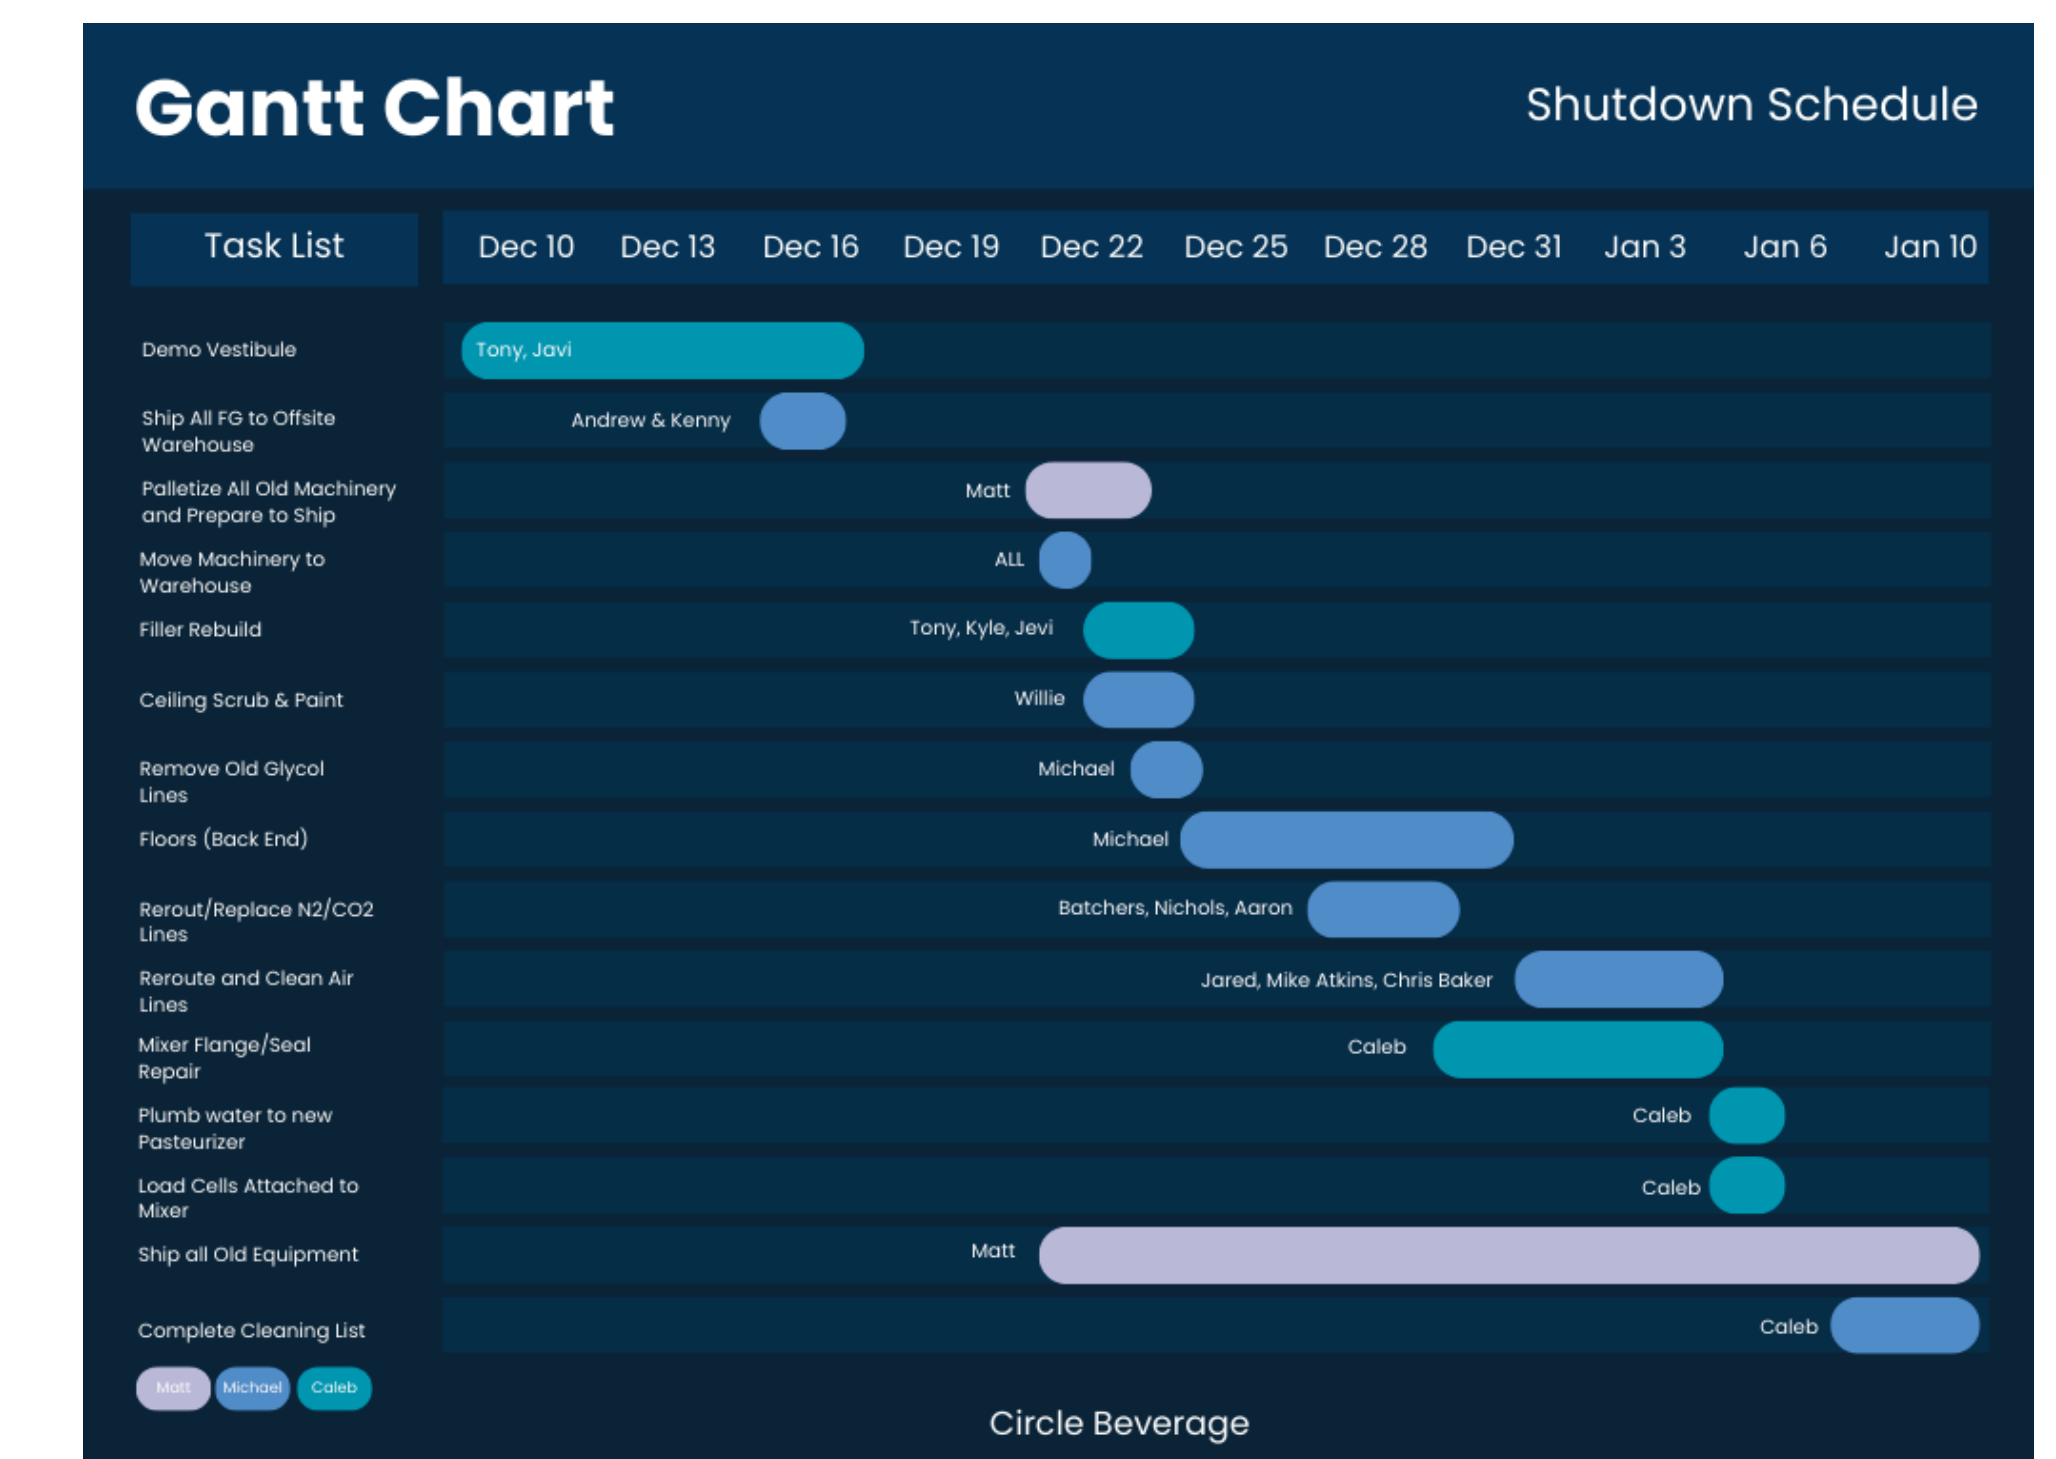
Gantt Chart

Shutdown Schedule

Task List

Dec 10 Dec 13 Dec 16 Dec 19 Dec 22 Dec 25 Dec 28 Dec 31 Jan 3 Jan 6 Jan 10

Demo Vestibule — Tony, Javi

Ship All FG to Offsite Warehouse — Andrew & Kenny

Palletize All Old Machinery and Prepare to Ship — Matt

Move Machinery to Warehouse — ALL

Filler Rebuild — Tony, Kyle, Jevi

Ceiling Scrub & Paint — Willie

Remove Old Glycol Lines — Michael

Floors (Back End) — Michael

Rerout/Replace N2/CO2 Lines — Batchers, Nichols, Aaron

Reroute and Clean Air Lines — Jared, Mike Atkins, Chris Baker

Mixer Flange/Seal Repair — Caleb

Plumb water to new Pasteurizer — Caleb

Load Cells Attached to Mixer — Caleb

Ship all Old Equipment — Matt

Complete Cleaning List — Caleb

Matt Michael Caleb

Circle Beverage